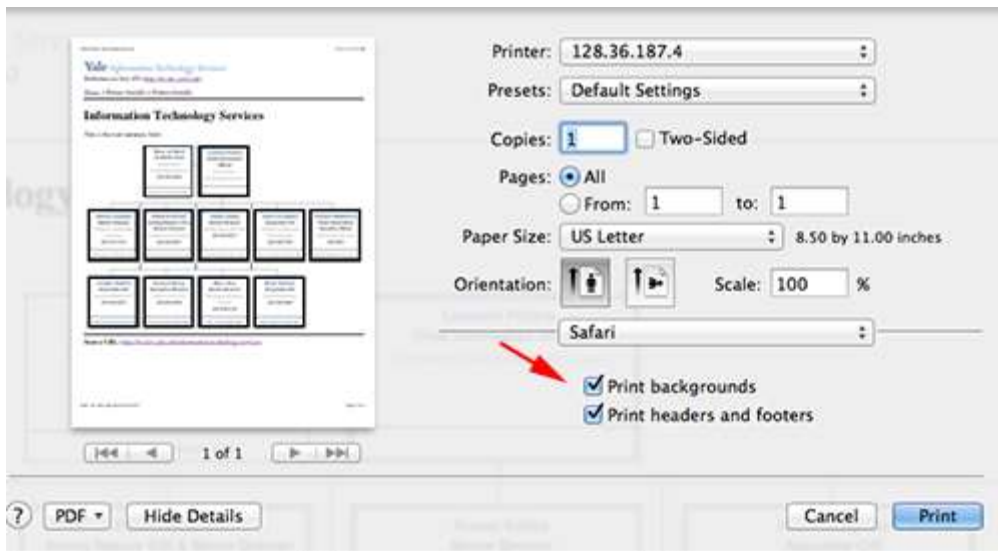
Yale Information Technology Services

Information Technology Services

1 of 1

Printer: 128.36.187.4

Presets: Default Settings

Copies: 1 Two-Sided

Pages: All

From: 1 to: 1

Paper Size: US Letter 8.50 by 11.00 inches

Orientation: Scale: 100 %

Safari

Print backgrounds

Print headers and footers

? PDF Hide Details Cancel Print